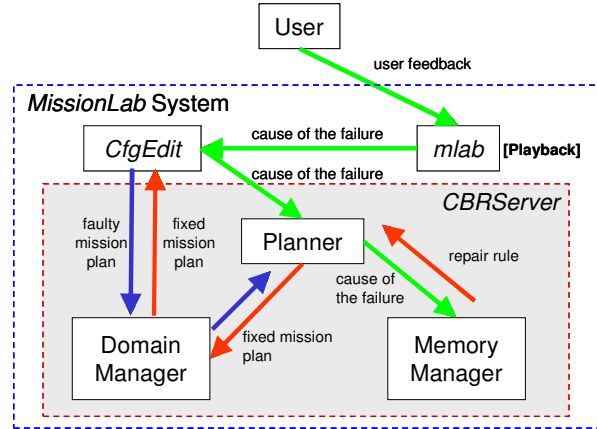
User

user feedback

MissionLab System

CfgEdit

cause of the failure

mlab

[Playback]

cause of the failure

CBRServer

faulty mission plan

fixed mission plan

Planner

repair rule

cause of the failure

fixed mission plan

Domain Manager

Memory Manager